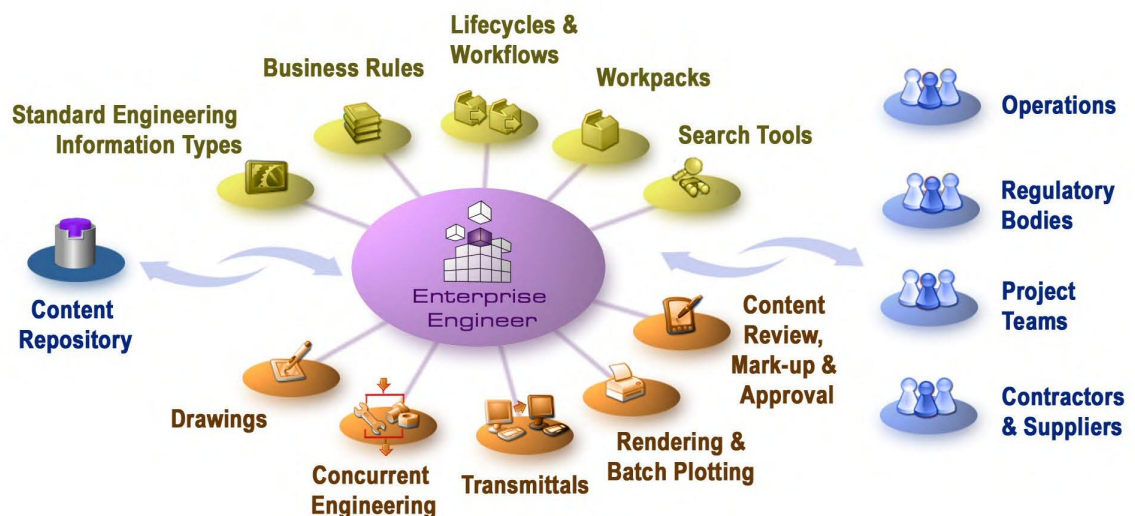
Lifecycles & Workflows

Business Rules

Workpacks

Standard Engineering Information Types

Search Tools

Operations

Regulatory Bodies

Project Teams

Contractors & Suppliers

Enterprise Engineer

Content Repository

Content Review, Mark-up & Approval

Drawings

Rendering & Batch Plotting

Concurrent Engineering

Transmittals